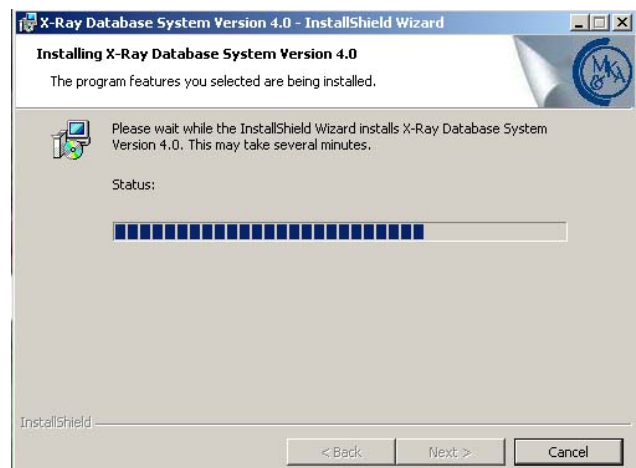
X-Ray Database System Version 4.0 - InstallShield Wizard

Installing X-Ray Database System Version 4.0

The program features you selected are being installed.

MKA

Please wait while the InstallShield Wizard installs X-Ray Database System Version 4.0. This may take several minutes.

Status:

InstallShield

< Back

Next >

Cancel